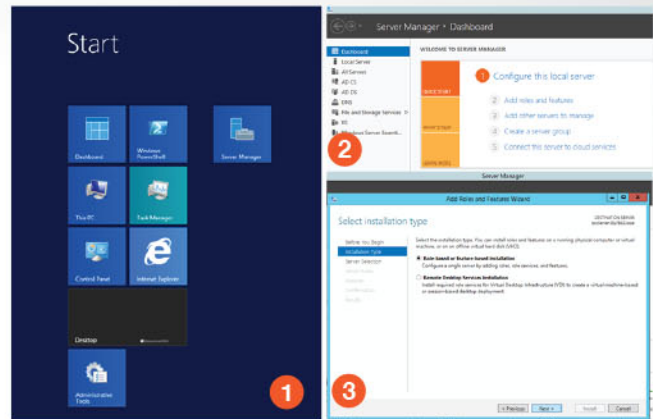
Start

Dashboard

Windows PowerShell

Server Manager

This PC

Task Manager

Control Panel

Internet Explorer

Desktop

Administrative Tools

1

Server Manager • Dashboard

Dashboard
Local Server
All Servers
AD CS
AD DS
DNS
File and Storage Services
IIS
Windows Server Essenti...

WELCOME TO SERVER MANAGER

QUICK START

WHAT'S NEW

LEARN MORE

1 Configure this local server

2 Add roles and features

3 Add other servers to manage

4 Create a server group

5 Connect this server to cloud services

2

Server Manager

Add Roles and Features Wizard

Select installation type

Before You Begin
Installation Type
Server Selection
Server Roles
Features
Confirmation
Results

Select the installation type. You can install roles and features on a running physical computer or virtual machine, or on an offline virtual hard disk (VHD).

Role-based or feature-based installation
Configure a single server by adding roles, role services, and features.

Remote Desktop Services installation
Install required role services for Virtual Desktop Infrastructure (VDI) to create a virtual machine-based or session-based desktop deployment.

3

< Previous   Next >   Install   Cancel